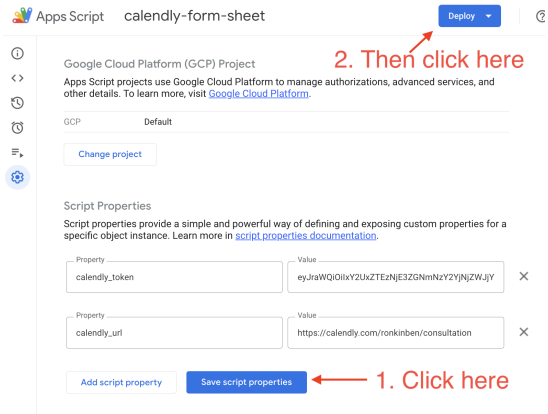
Apps Script calendly-form-sheet

Deploy

2. Then click here

Google Cloud Platform (GCP) Project

Apps Script projects use Google Cloud Platform to manage authorizations, advanced services, and other details. To learn more, visit Google Cloud Platform.

| GCP | Default |
|---|---|

Change project

Script Properties

Script properties provide a simple and powerful way of defining and exposing custom properties for a specific object instance. Learn more in script properties documentation.

| Property | Value |
|---|---|
| calendly_token | eyJraWQiOiIxY2UxZTEzNjE3ZGNmNzY2YjNjZWJjY |
| calendly_url | https://calendly.com/ronkinben/consultation |

Add script property

Save script properties

1. Click here